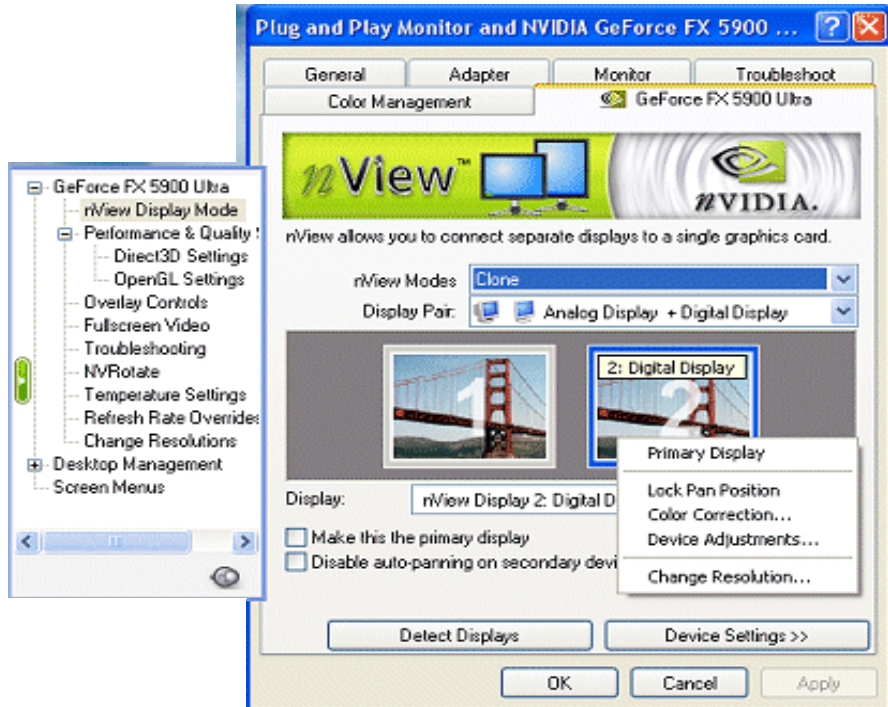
Plug and Play Monitor and NVIDIA GeForce FX 5900 ...

General
Adapter
Monitor
Troubleshoot
Color Management
GeForce FX 5900 Ultra

nView™
nVIDIA.

nView allows you to connect separate displays to a single graphics card.

nView Modes: Clone
Display Pair: Analog Display + Digital Display

1
2: Digital Display

Primary Display
Lock Pan Position
Color Correction...
Device Adjustments...
Change Resolution...

Display: nView Display 2: Digital D

Make this the primary display
Disable auto-panning on secondary devi

Detect Displays
Device Settings >>

OK
Cancel
Apply

GeForce FX 5900 Ultra
nView Display Mode
Performance & Quality S
Direct3D Settings
OpenGL Settings
Overlay Controls
Fullscreen Video
Troubleshooting
NVRotate
Temperature Settings
Refresh Rate Overrides
Change Resolutions
Desktop Management
Screen Menus